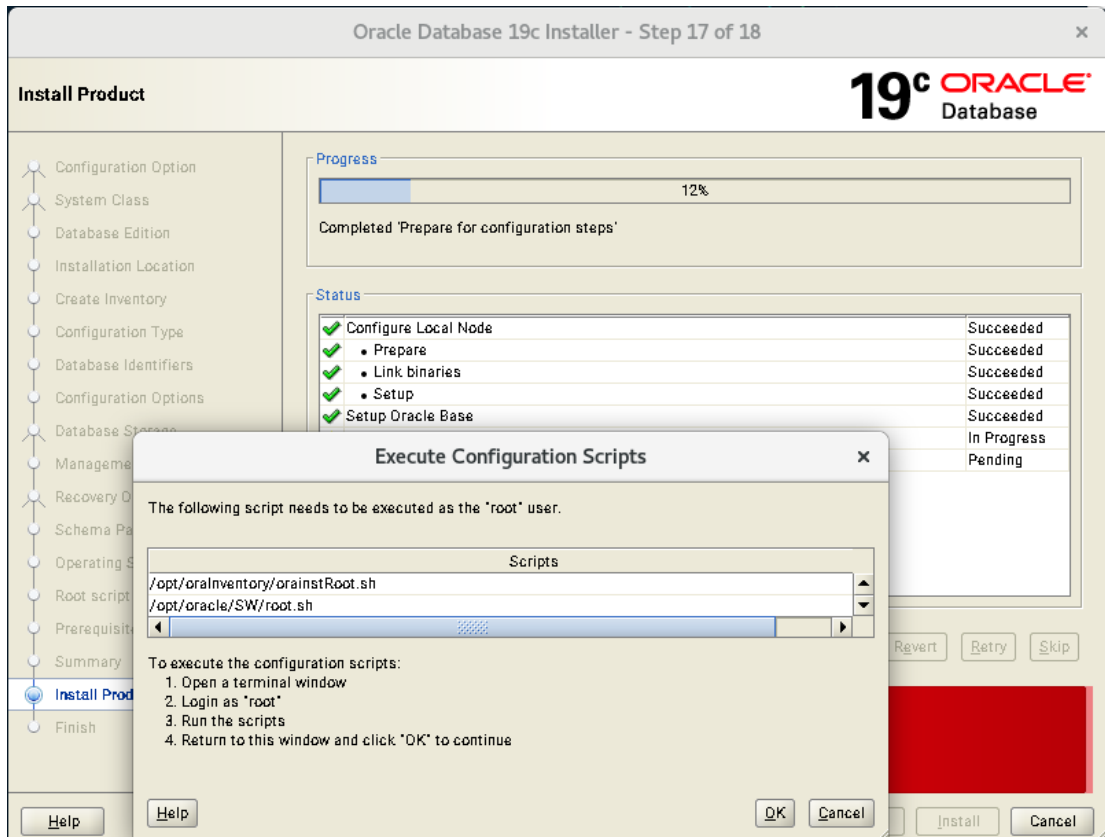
Oracle Database 19c Installer - Step 17 of 18

Install Product

19c ORACLE Database

Configuration Option
System Class
Database Edition
Installation Location
Create Inventory
Configuration Type
Database Identifiers
Configuration Options
Database Sto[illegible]
Manageme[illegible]
Recovery O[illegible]
Schema Pa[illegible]
Operating S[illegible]
Root script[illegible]
Prerequisit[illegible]
Summary
Install Prod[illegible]
Finish

Progress

12%

Completed 'Prepare for configuration steps'

Status

| | |
|---|---|
| Configure Local Node | Succeeded |
| • Prepare | Succeeded |
| • Link binaries | Succeeded |
| • Setup | Succeeded |
| Setup Oracle Base | Succeeded |
| | In Progress |
| | Pending |

Execute Configuration Scripts

The following script needs to be executed as the "root" user.

| Scripts |
|---|
| /opt/oraInventory/orainstRoot.sh |
| /opt/oracle/SW/root.sh |

To execute the configuration scripts:
1. Open a terminal window
2. Login as "root"
3. Run the scripts
4. Return to this window and click "OK" to continue

Help

OK Cancel

Revert Retry Skip

Help

Install Cancel